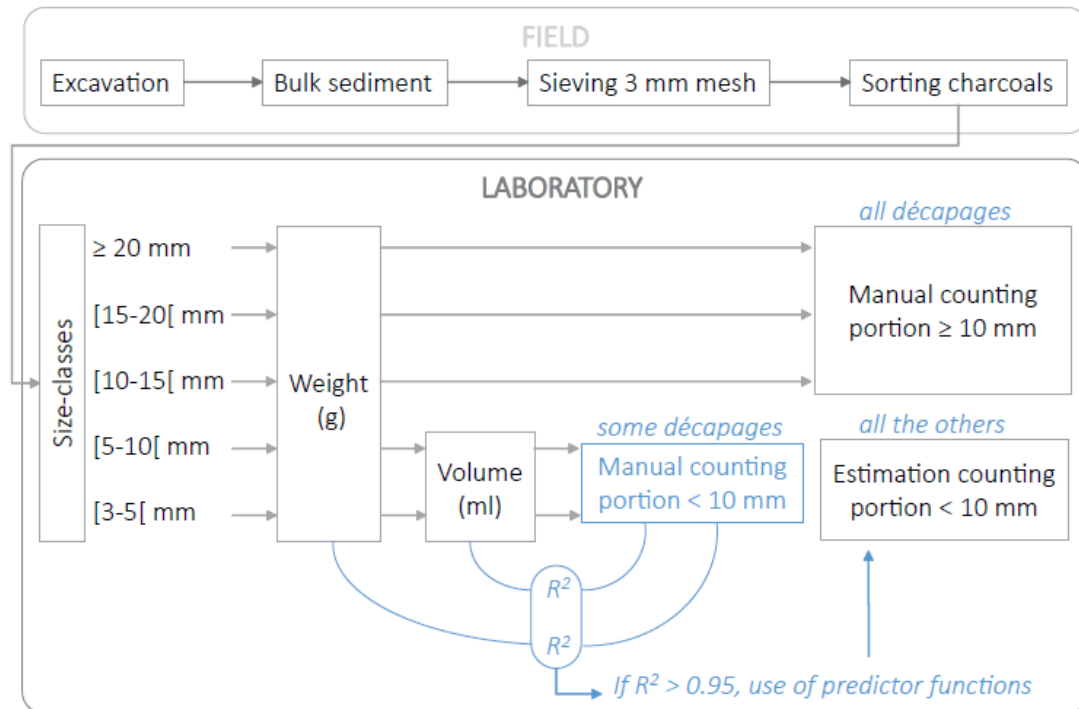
FIELD

Excavation

Bulk sediment

Sieving 3 mm mesh

Sorting charcoals

LABORATORY

Size-classes

$\geq$ 20 mm

[15-20[ mm

[10-15[ mm

[5-10[ mm

[3-5[ mm

Weight (g)

all décapages

Manual counting portion $\geq$ 10 mm

Volume (ml)

some décapages

Manual counting portion < 10 mm

all the others

Estimation counting portion < 10 mm

$R^2$

$R^2$

If $R^2$ > 0.95, use of predictor functions